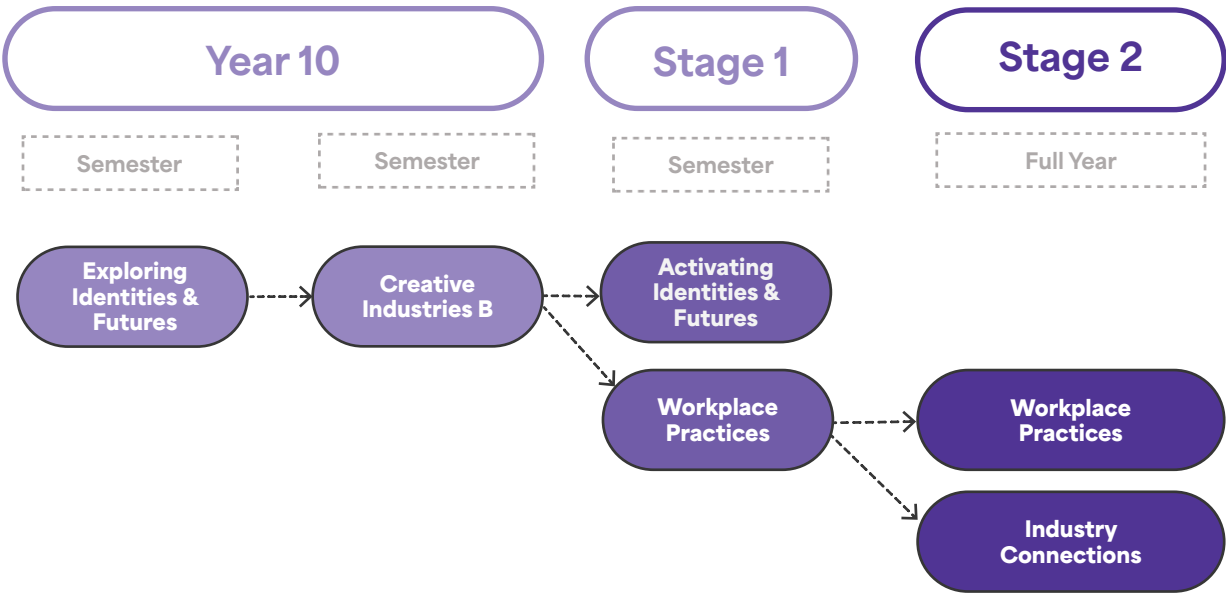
Year 10

Stage 1

Stage 2

Semester

Semester

Semester

Full Year

Exploring Identities & Futures

Creative Industries B

Activating Identities & Futures

Workplace Practices

Workplace Practices

Industry Connections